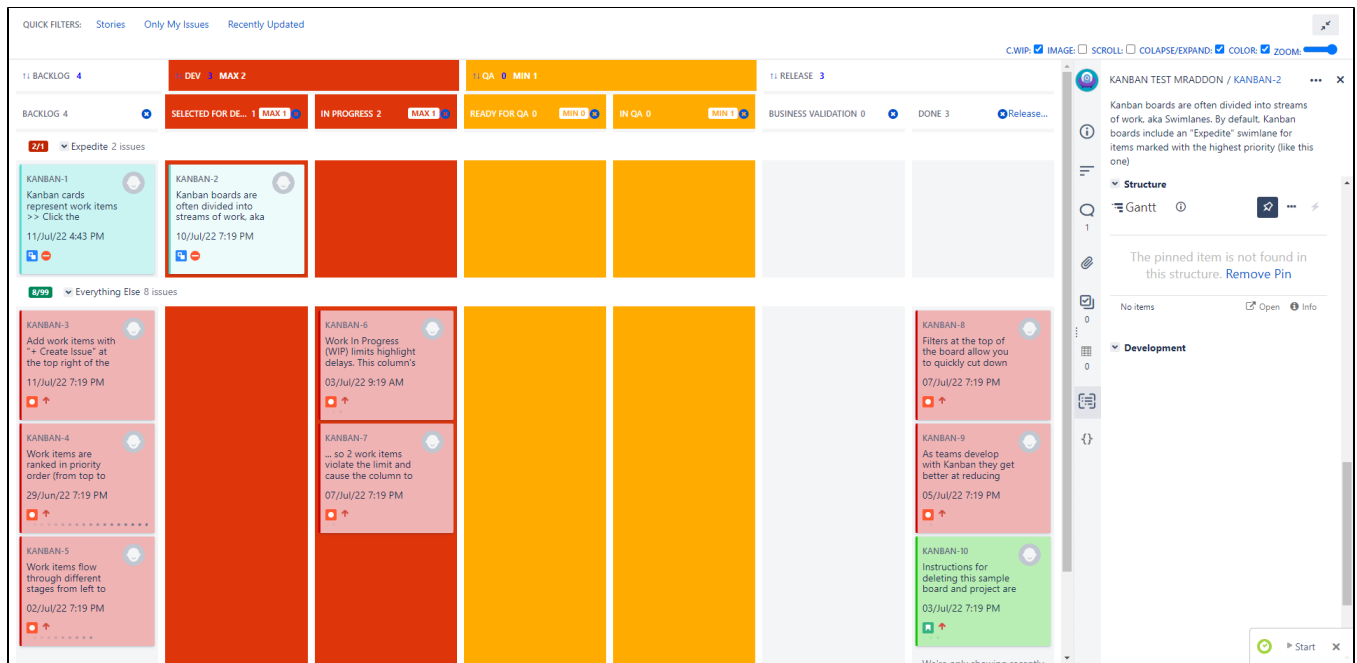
QUICK FILTERS: Stories Only My Issues Recently Updated

C.WIP: IMAGE: SCROLL: COLAPSE/EXPAND: COLOR: ZOOM:

↑↓ BACKLOG 4
↑↓ DEV 2 MAX 2
↑↓ QA 0 MIN 1
↑↓ RELEASE 3

BACKLOG 4
SELECTED FOR DE... 1 MAX 1
IN PROGRESS 2 MAX 1
READY FOR QA 0 MIN 0
IN QA 0 MIN 1
BUSINESS VALIDATION 0
DONE 3 Release...

2/1 Expedite 2 issues

KANBAN-1
Kanban cards represent work items >> Click the
11/Jul/22 4:43 PM

KANBAN-2
Kanban boards are often divided into streams of work, aka
10/Jul/22 7:19 PM

8/99 Everything Else 8 issues

KANBAN-3
Add work items with "+ Create Issue" at the top right of the
11/Jul/22 7:19 PM

KANBAN-4
Work items are ranked in priority order (from top to
29/Jun/22 7:19 PM

KANBAN-5
Work items flow through different stages from left to
02/Jul/22 7:19 PM

KANBAN-6
Work In Progress (WIP) limits highlight delays. This column's
03/Jul/22 9:19 AM

KANBAN-7
... so 2 work items violate the limit and cause the column to
07/Jul/22 7:19 PM

KANBAN-8
Filters at the top of the board allow you to quickly cut down
07/Jul/22 7:19 PM

KANBAN-9
As teams develop with Kanban they get better at reducing
05/Jul/22 7:19 PM

KANBAN-10
Instructions for deleting this sample board and project are
03/Jul/22 7:19 PM

We're only showing recently

KANBAN TEST MRADDON / KANBAN-2

Kanban boards are often divided into streams of work, aka Swimlanes. By default, Kanban boards include an "Expedite" swimlane for items marked with the highest priority (like this one)

Structure
Gantt

The pinned item is not found in this structure. Remove Pin

No items
Open Info

Development

1
0
0

Start